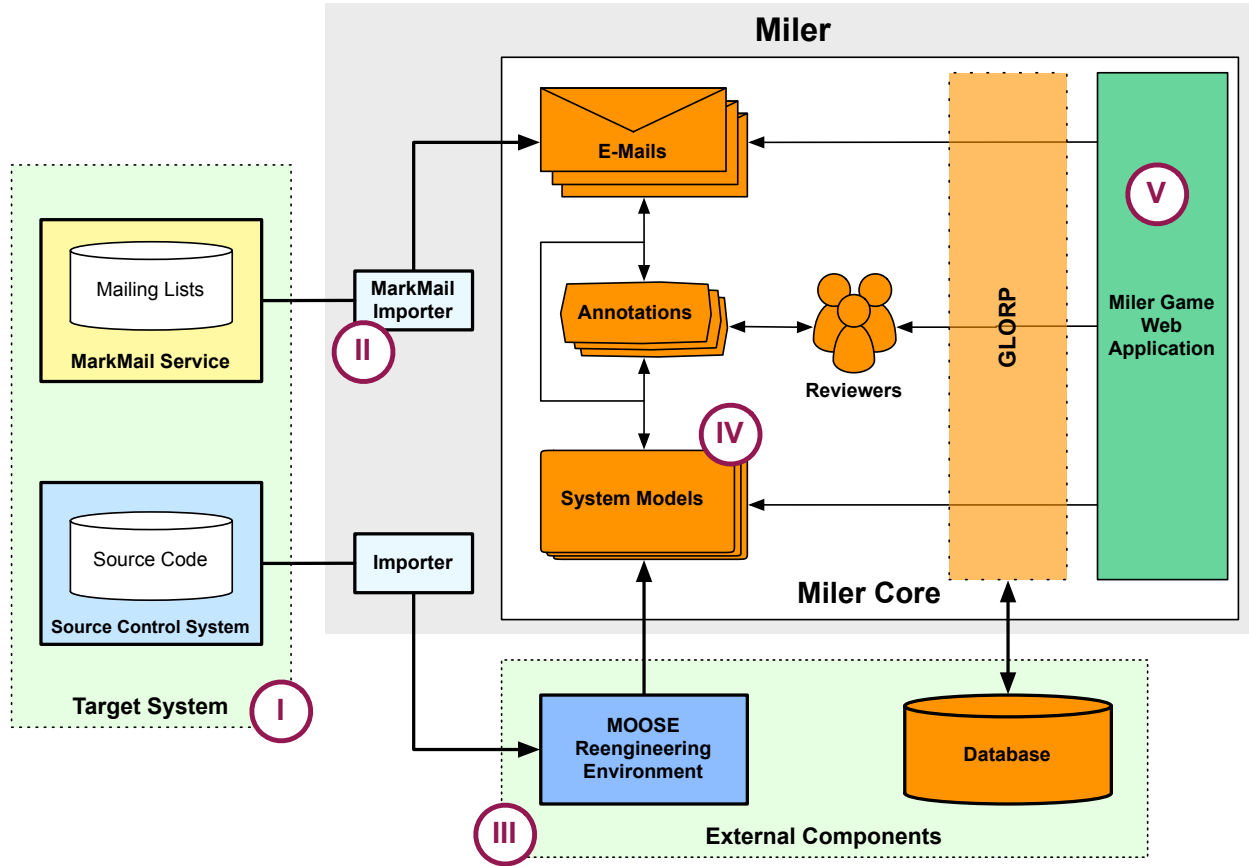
Miler

Mailing Lists

MarkMail Service

MarkMail Importer

II

E-Mails

Annotations

Reviewers

GLORP

V

Miler Game Web Application

IV

System Models

Source Code

Source Control System

Importer

Miler Core

Target System

I

MOOSE Reengineering Environment

Database

III

External Components